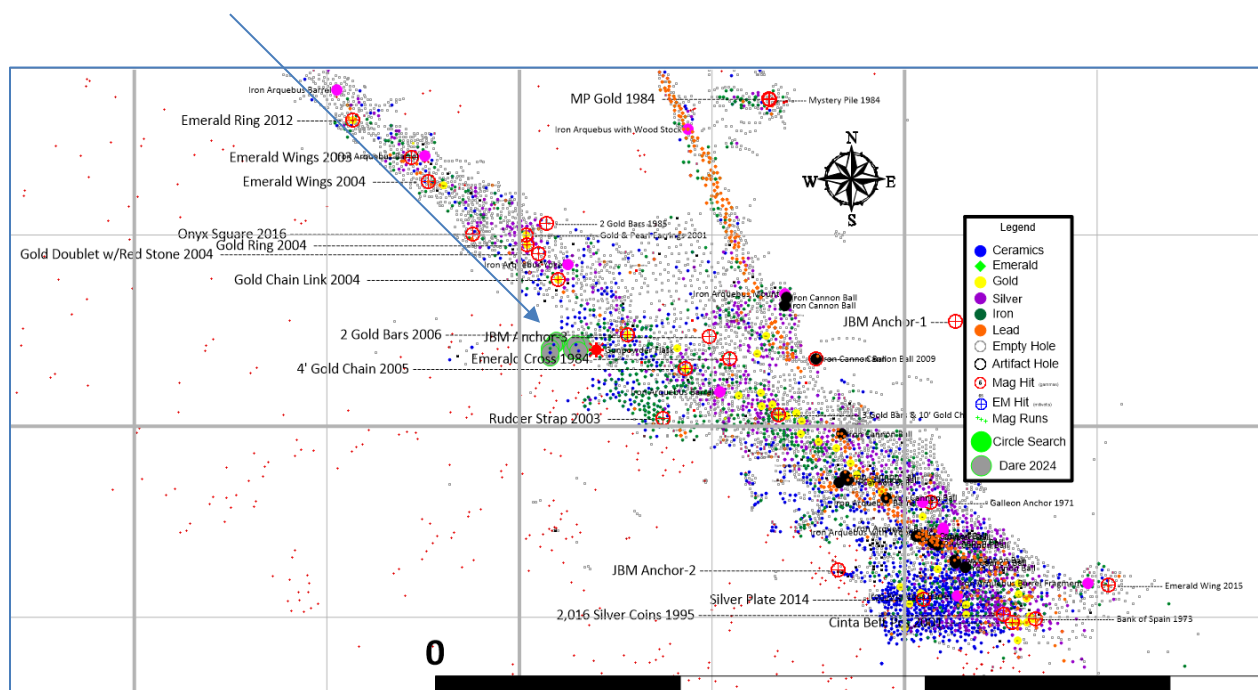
Iron Arquebus Barrel
Emerald Ring 2012
Emerald Wings 2003
Iron Arquebus Barrel
Emerald Wings 2004
Onyx Square 2016
Gold Ring 2004
Gold Doublet w/Red Stone 2004
Gold Chain Link 2004
2 Gold Bars 1985
Gold & Pearl Earring 2001
Iron Arquebus
2 Gold Bars 2006
JBM Anchor-3
Emerald Cross 1984
4' Gold Chain 2005
Rudder Strap 2003
MP Gold 1984
Mystery Pile 1984
Iron Arquebus with Wood Stock
N
S
W
E
Iron Arquebus
Iron Cannon Ball
Iron Cannon Ball
JBM Anchor-1
Iron Cannon Ball
Cannon Ball 2009
Iron Arquebus Barrel
3 Gold Bars & 10' Gold Chain
Iron Cannon Ball
Iron Cannon Ball
Galleon Anchor 1971
Iron Arquebus
Iron Arquebus Barrel Fragment
Emerald Wing 2015
JBM Anchor-2
Silver Plate 2014
2,016 Silver Coins 1995
Cinta Bell
Bank of Spain 1973
0
Legend
Ceramics
Emerald
Gold
Silver
Iron
Lead
Empty Hole
Artifact Hole
Mag Hit
EM Hit
Mag Runs
Circle Search
Dare 2024